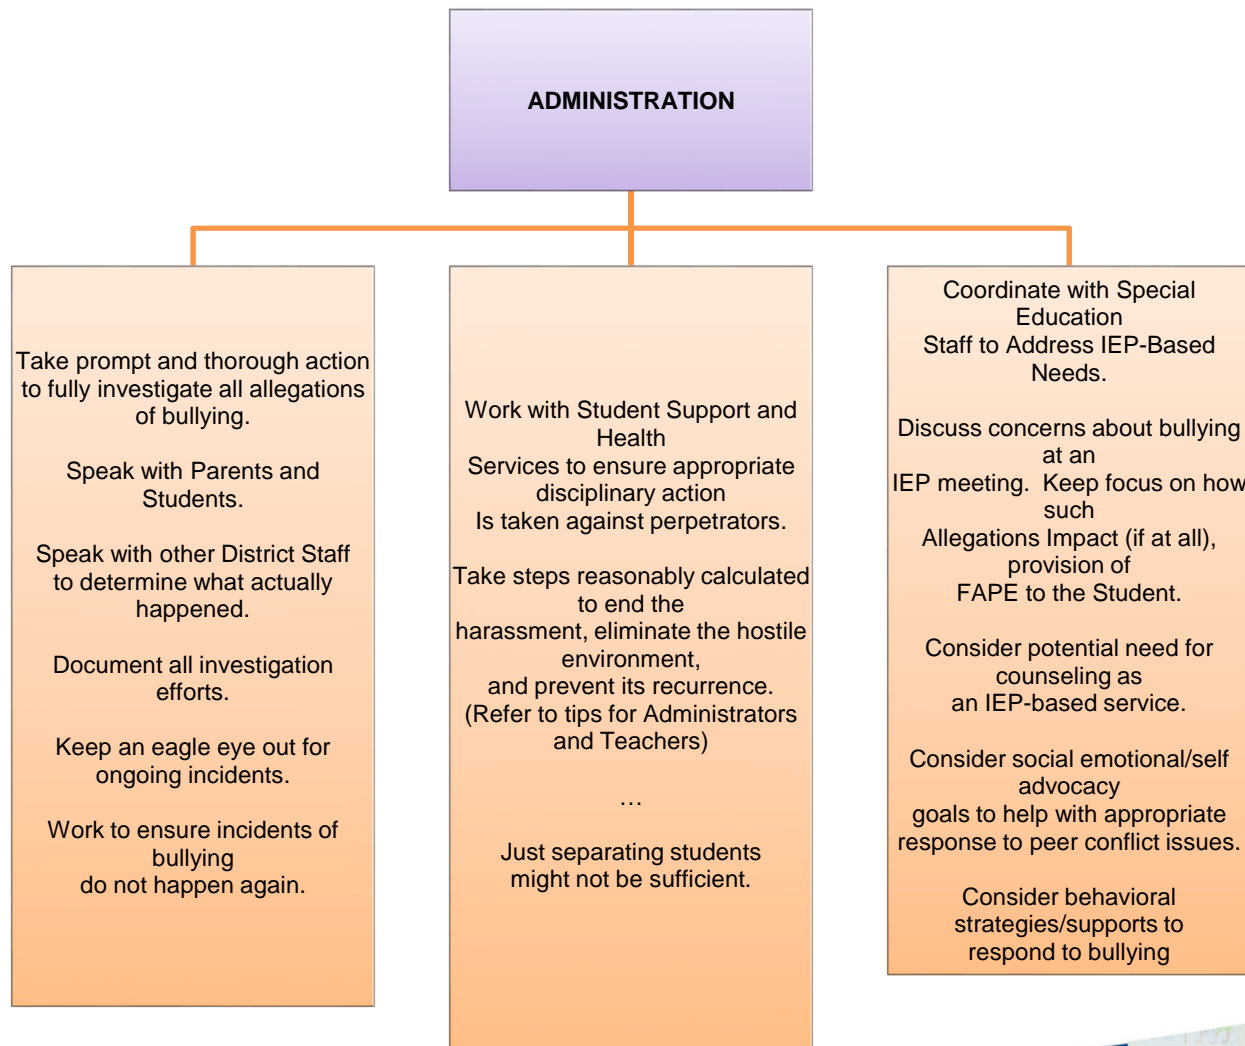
ADMINISTRATION

Take prompt and thorough action to fully investigate all allegations of bullying.

Speak with Parents and Students.

Speak with other District Staff to determine what actually happened.

Document all investigation efforts.

Keep an eagle eye out for ongoing incidents.

Work to ensure incidents of bullying do not happen again.

Work with Student Support and Health Services to ensure appropriate disciplinary action Is taken against perpetrators.

Take steps reasonably calculated to end the harassment, eliminate the hostile environment, and prevent its recurrence. (Refer to tips for Administrators and Teachers)

…

Just separating students might not be sufficient.

Coordinate with Special Education Staff to Address IEP-Based Needs.

Discuss concerns about bullying at an IEP meeting. Keep focus on how such Allegations Impact (if at all), provision of FAPE to the Student.

Consider potential need for counseling as an IEP-based service.

Consider social emotional/self advocacy goals to help with appropriate response to peer conflict issues.

Consider behavioral strategies/supports to respond to bullying